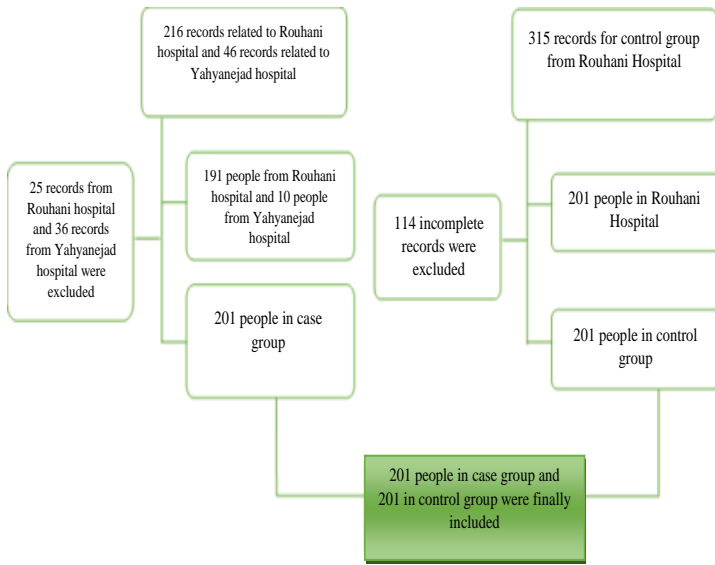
216 records related to Rouhani hospital and 46 records related to Yahyanejad hospital

25 records from Rouhani hospital and 36 records from Yahyanejad hospital were excluded

191 people from Rouhani hospital and 10 people from Yahyanejad hospital

201 people in case group

315 records for control group from Rouhani Hospital

114 incomplete records were excluded

201 people in Rouhani Hospital

201 people in control group

201 people in case group and 201 in control group were finally included